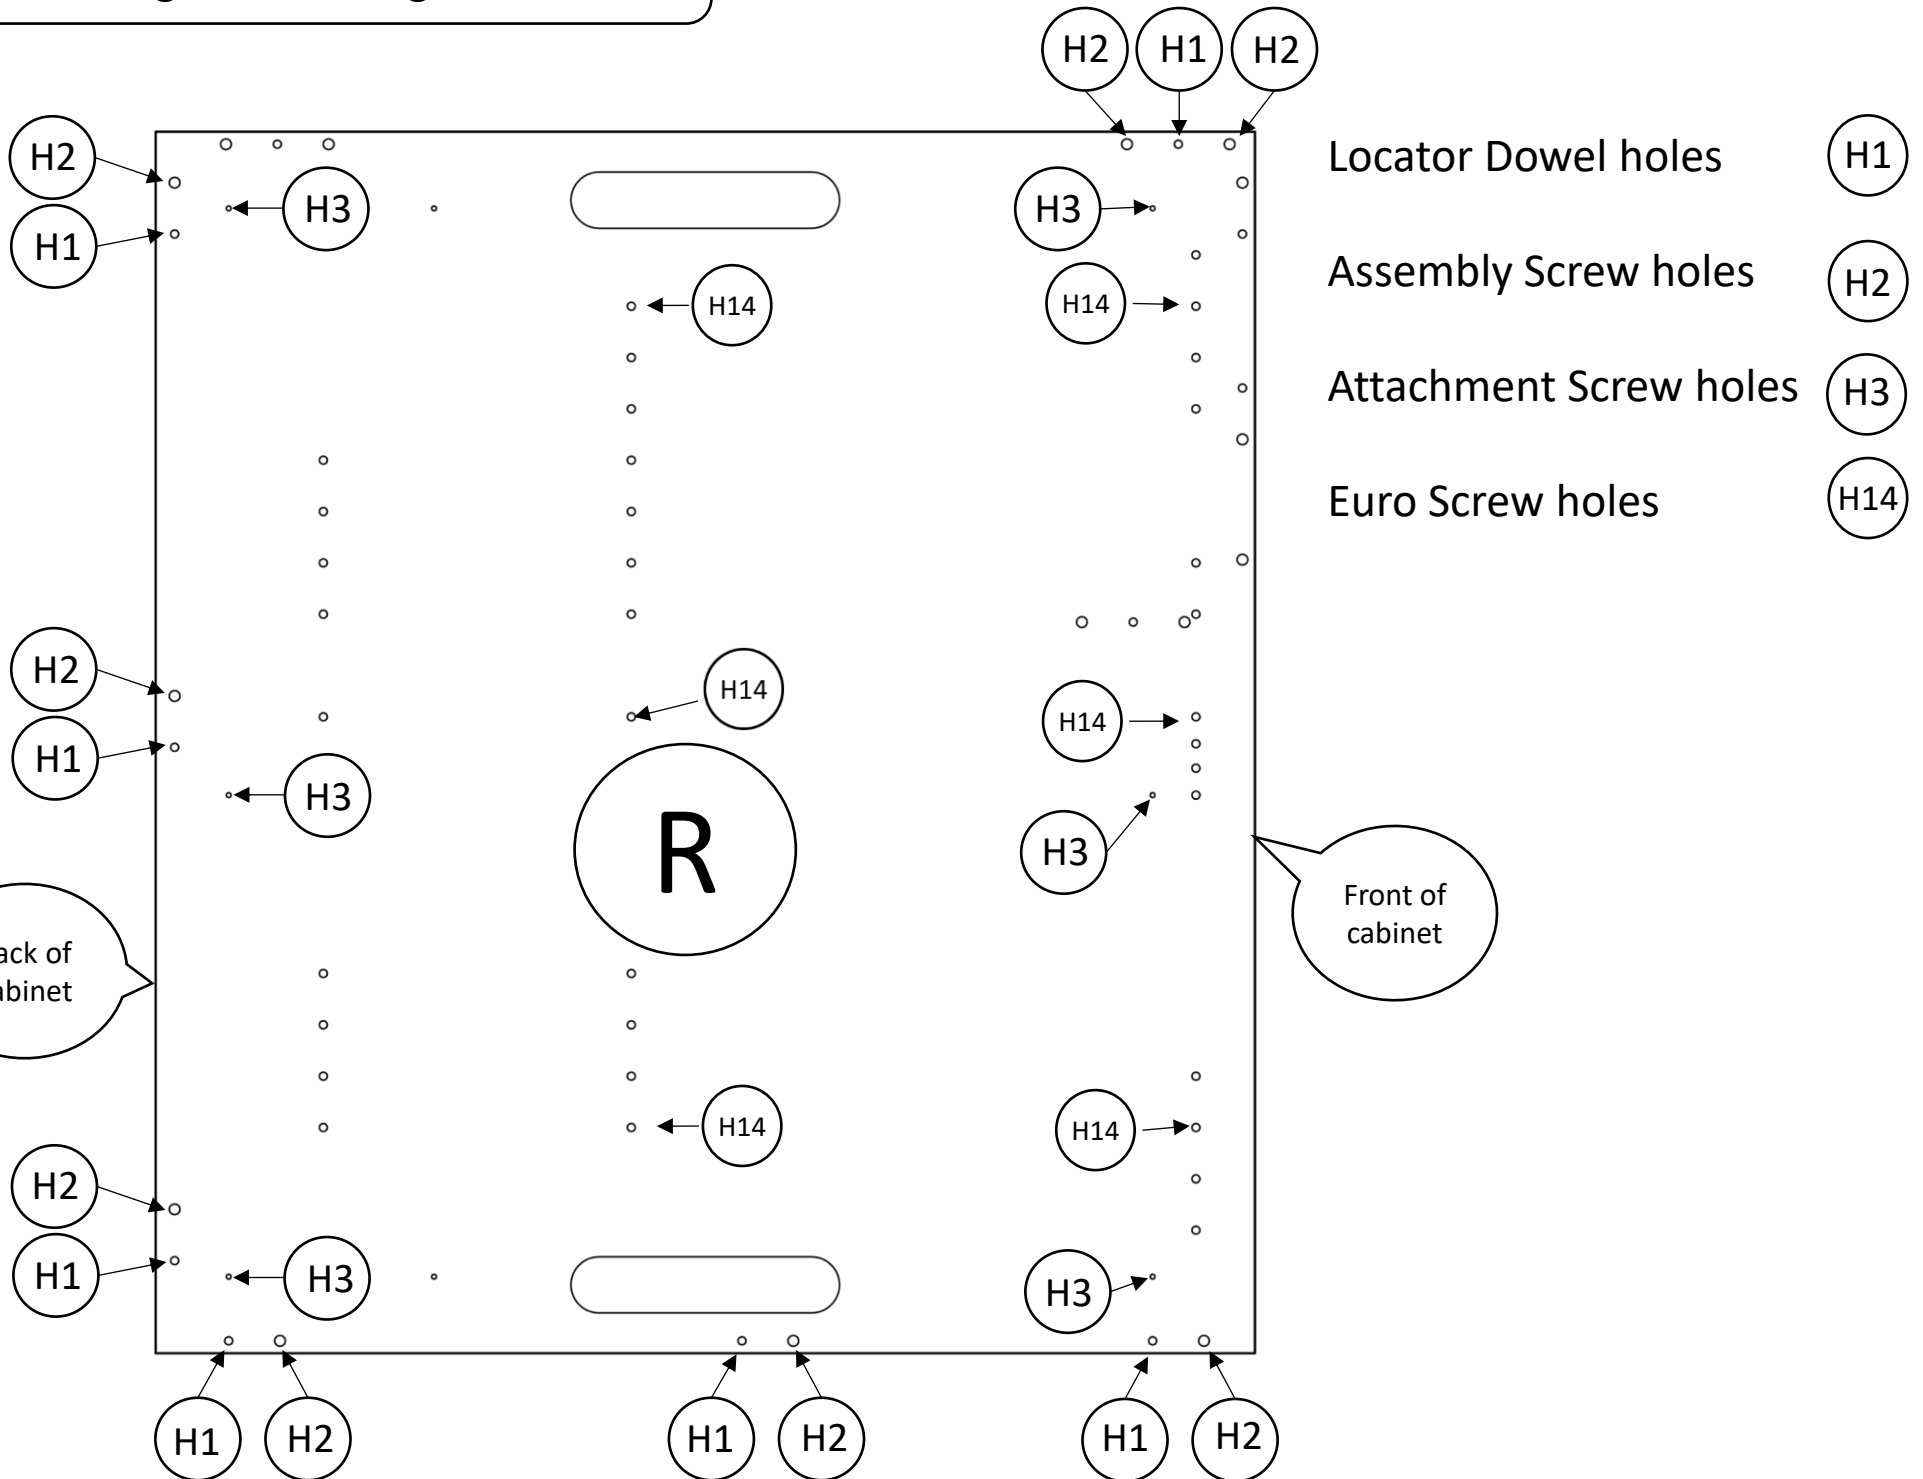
H2 H1 H2

H2
H1
H3
H3
H14
H14

Locator Dowel holes H1

Assembly Screw holes H2

Attachment Screw holes H3

Euro Screw holes H14

H2
H1
H3
H14
H14
H3
R

ack of
abinet

Front of
cabinet

H14
H14
H2
H1
H3
H3

H1 H2 H1 H2 H1 H2